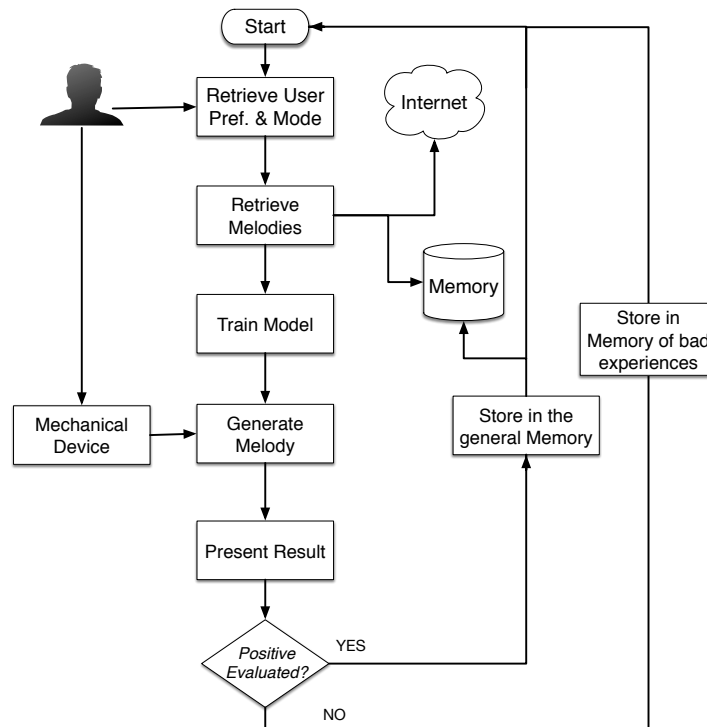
Start

Retrieve User Pref. & Mode

Internet

Retrieve Melodies

Memory

Train Model

Store in Memory of bad experiences

Mechanical Device

Generate Melody

Store in the general Memory

Present Result

Positive Evaluated?

YES

NO